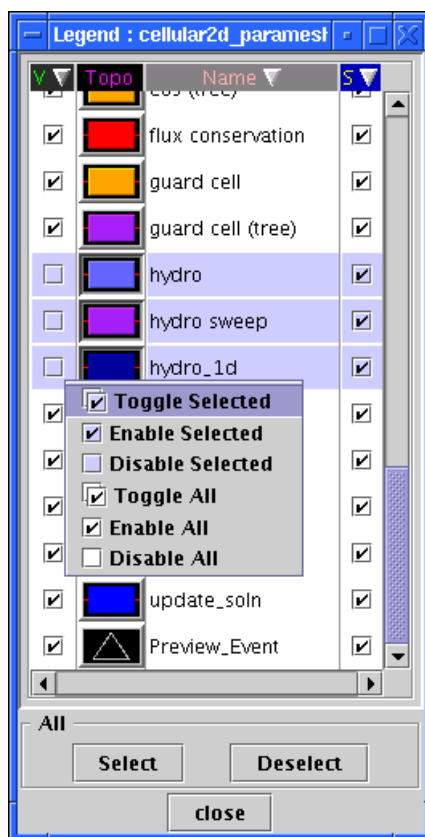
Legend : cellular2d_paramesh

V
Topo
Name
S

flux conservation

guard cell

guard cell (tree)

hydro

hydro sweep

hydro_1d

Toggle Selected
Enable Selected
Disable Selected
Toggle All
Enable All
Disable All

update_soln

Preview_Event

All

Select
Deselect

close